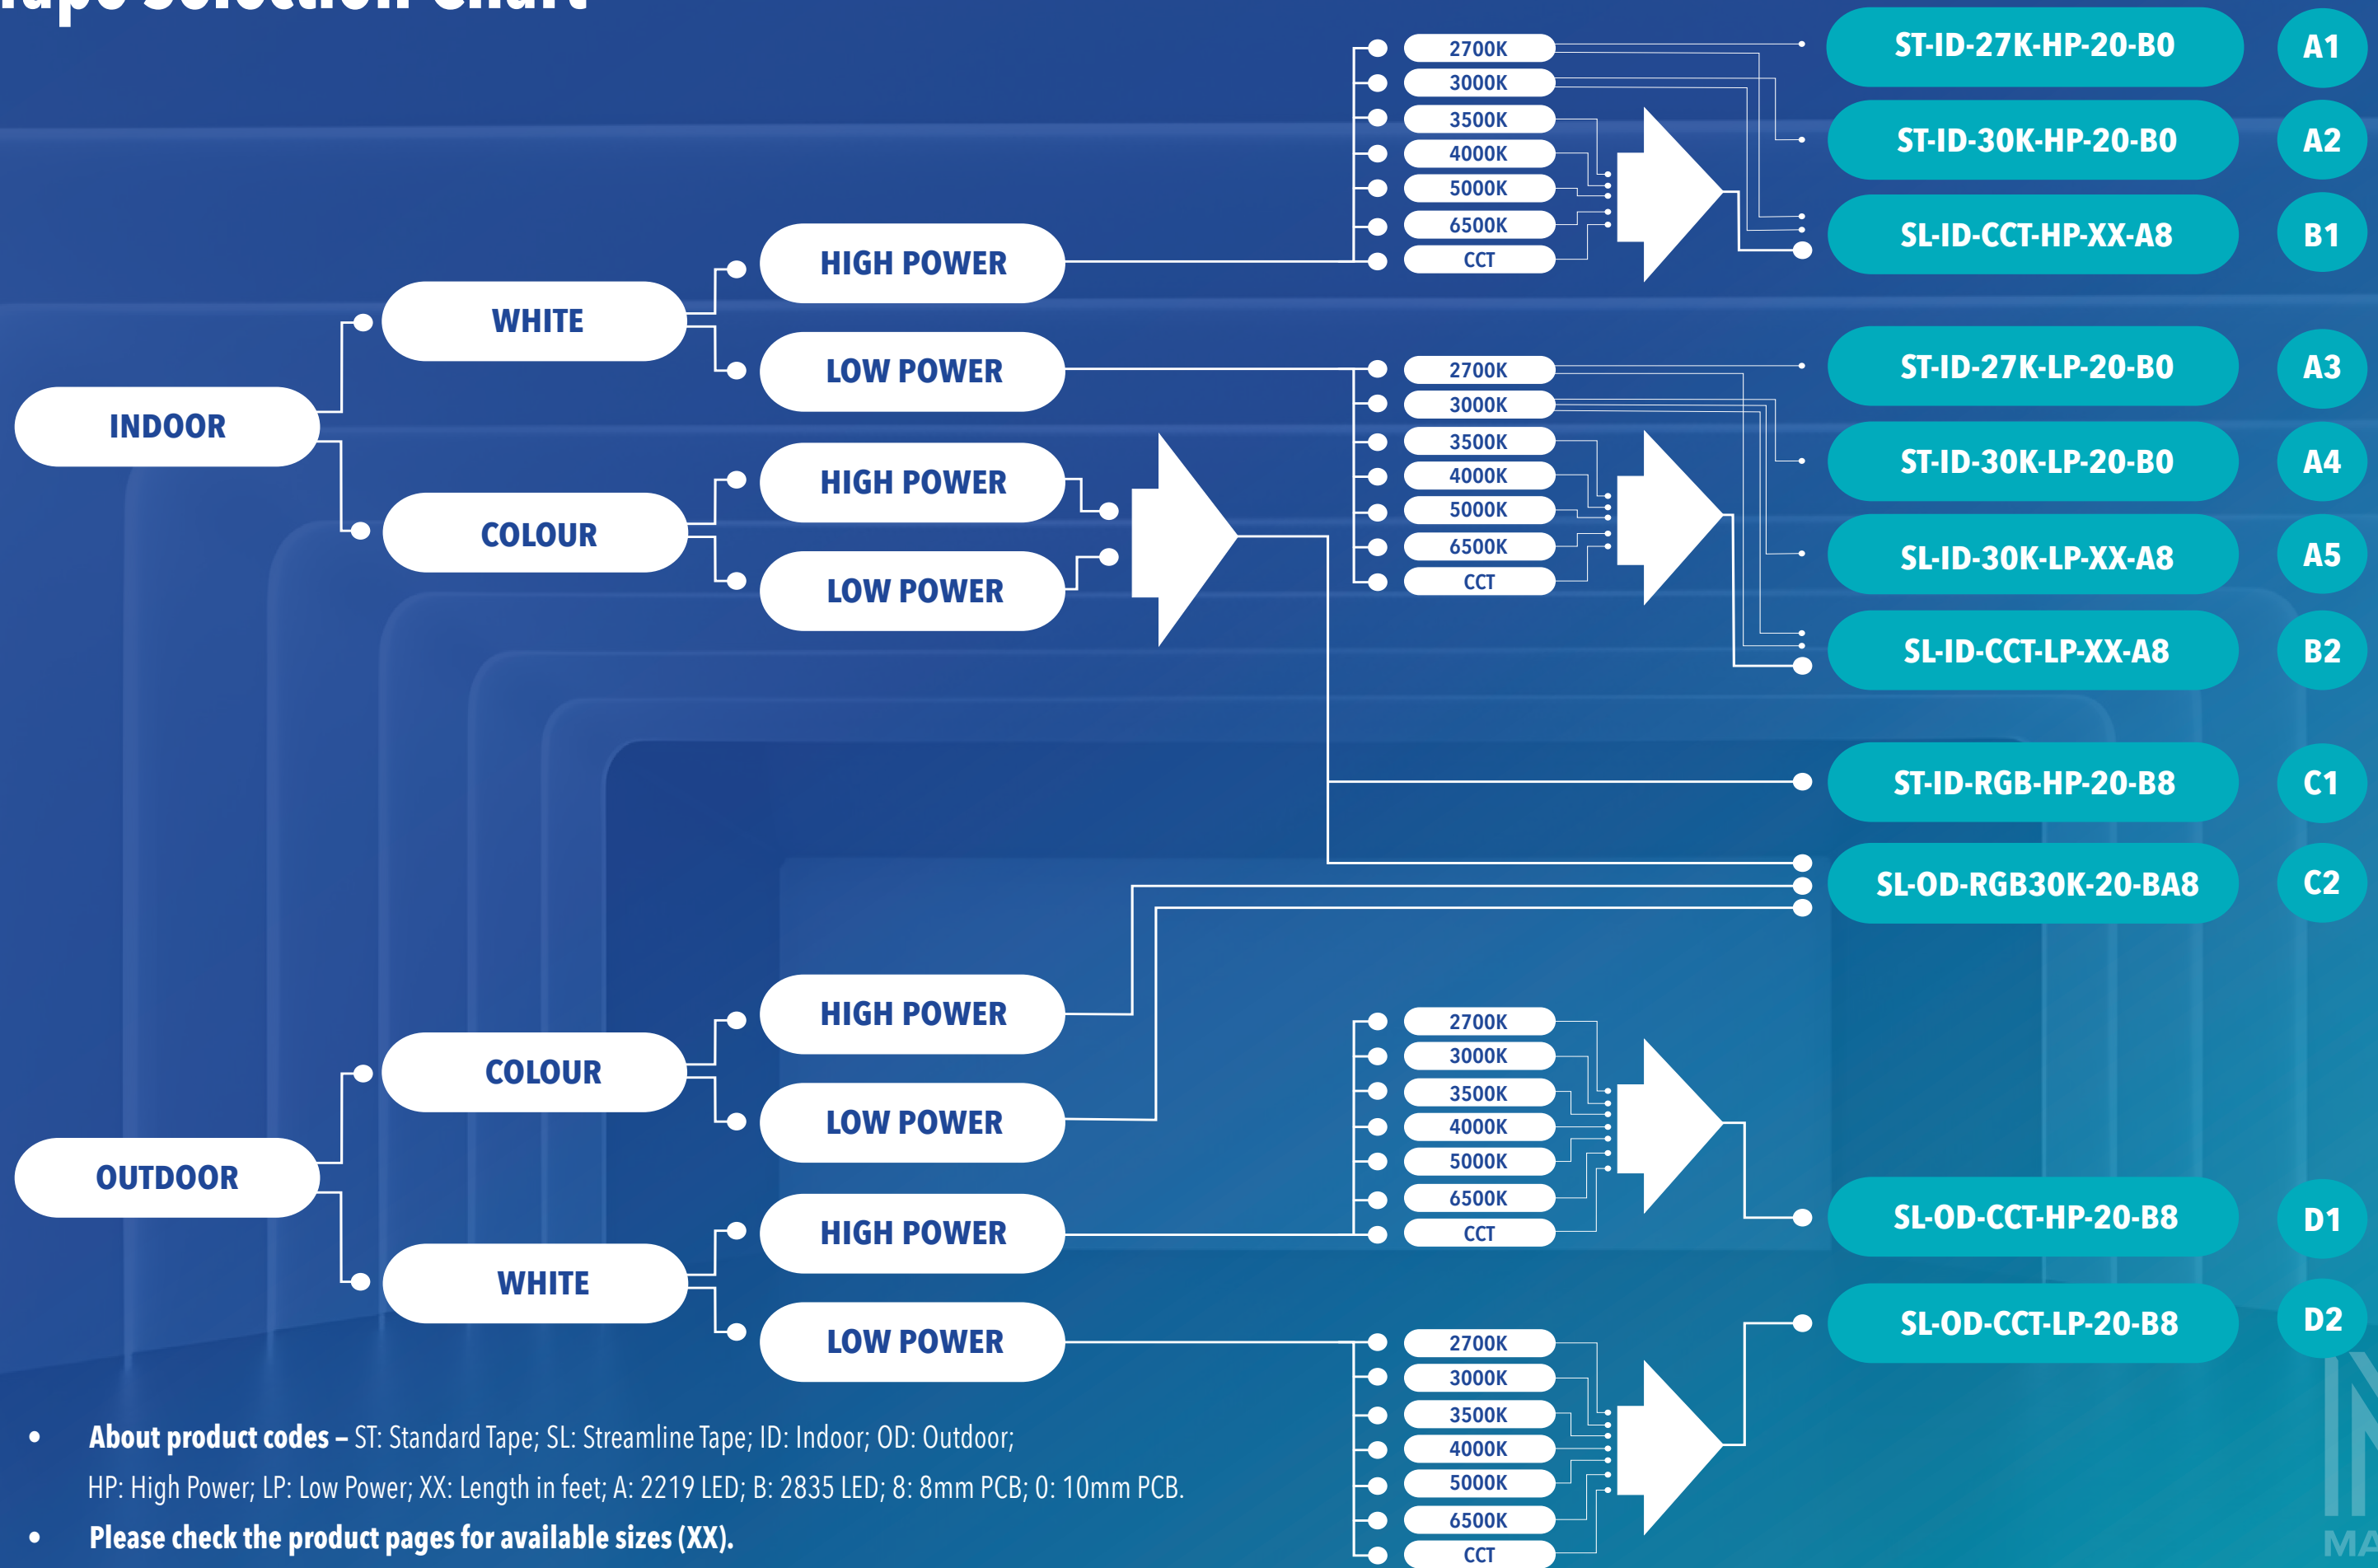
Tape Selection Chart

INDOOR

WHITE

HIGH POWER

LOW POWER

COLOUR

HIGH POWER

LOW POWER

2700K
3000K
3500K
4000K
5000K
6500K
CCT

2700K
3000K
3500K
4000K
5000K
6500K
CCT

ST-ID-27K-HP-20-B0 A1
ST-ID-30K-HP-20-B0 A2
SL-ID-CCT-HP-XX-A8 B1
ST-ID-27K-LP-20-B0 A3
ST-ID-30K-LP-20-B0 A4
SL-ID-30K-LP-XX-A8 A5
SL-ID-CCT-LP-XX-A8 B2
ST-ID-RGB-HP-20-B8 C1
SL-OD-RGB30K-20-BA8 C2

OUTDOOR

COLOUR

HIGH POWER

LOW POWER

WHITE

HIGH POWER

LOW POWER

2700K
3000K
3500K
4000K
5000K
6500K
CCT

2700K
3000K
3500K
4000K
5000K
6500K
CCT

SL-OD-CCT-HP-20-B8 D1
SL-OD-CCT-LP-20-B8 D2

• About product codes – ST: Standard Tape; SL: Streamline Tape; ID: Indoor; OD: Outdoor; HP: High Power; LP: Low Power; XX: Length in feet; A: 2219 LED; B: 2835 LED; 8: 8mm PCB; 0: 10mm PCB.

• Please check the product pages for available sizes (XX).

MA